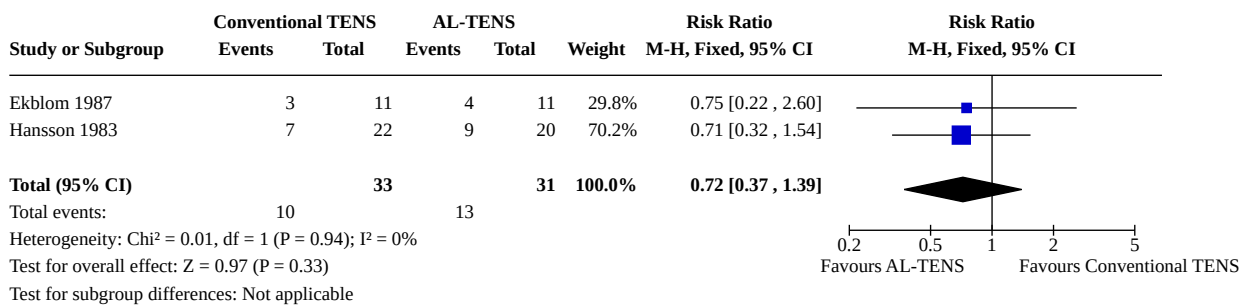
| Study or Subgroup | Conventional TENS Events | Conventional TENS Total | AL-TENS Events | AL-TENS Total | Weight | Risk Ratio M-H, Fixed, 95% CI |
|---|---|---|---|---|---|---|
| Ekblom 1987 | 3 | 11 | 4 | 11 | 29.8% | 0.75 [0.22 , 2.60] |
| Hansson 1983 | 7 | 22 | 9 | 20 | 70.2% | 0.71 [0.32 , 1.54] |
| **Total (95% CI)** | | **33** | | **31** | **100.0%** | **0.72 [0.37 , 1.39]** |
| Total events: | 10 | | 13 | | | |

Heterogeneity: Chi² = 0.01, df = 1 (P = 0.94); I² = 0%
Test for overall effect: Z = 0.97 (P = 0.33)
Test for subgroup differences: Not applicable

Risk Ratio
M-H, Fixed, 95% CI

0.2 0.5 1 2 5
Favours AL-TENS Favours Conventional TENS